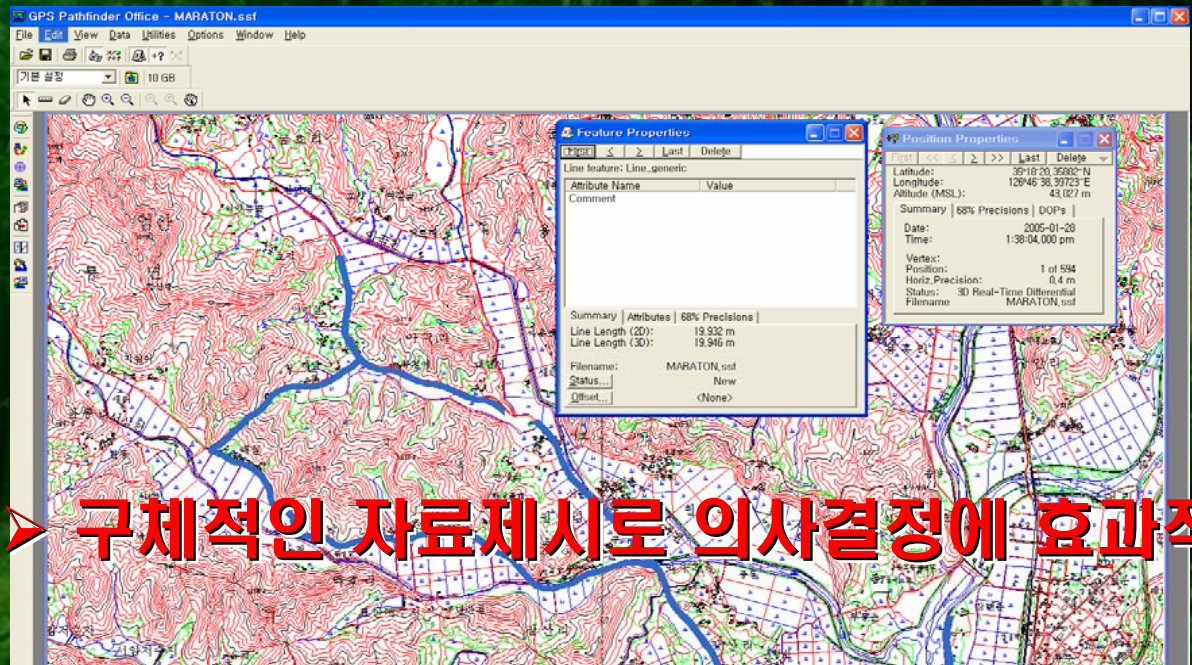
GPS Pathfinder Office - MARATON.ssf

File Edit View Data Utilities Options Window Help

기본 설정 10 GB

Feature Properties

First < > Last Delete

Line feature: Line_generic

| Attribute Name | Value |
|---|---|
| Comment | |

Summary | Attributes | 68% Precisions

Line Length (2D): 19.932 m
Line Length (3D): 19.946 m

Filename: MARATON.ssf
Status... New
Offset... <None>

Position Properties

First << < > >> Last Delete

Latitude: 35°18'20.35082"N
Longitude: 126°46'38.39723"E
Altitude (MSL): 43.027 m

Summary | 68% Precisions | DOPs

Date: 2005-01-28
Time: 1:38:04.000 pm

Vertex:
Position: 1 of 594
Horiz.Precision: 0.4 m
Status: 3D Real-Time Differential
Filename MARATON.ssf

➢ 구체적인 자료제시로 의사결정에 효과적